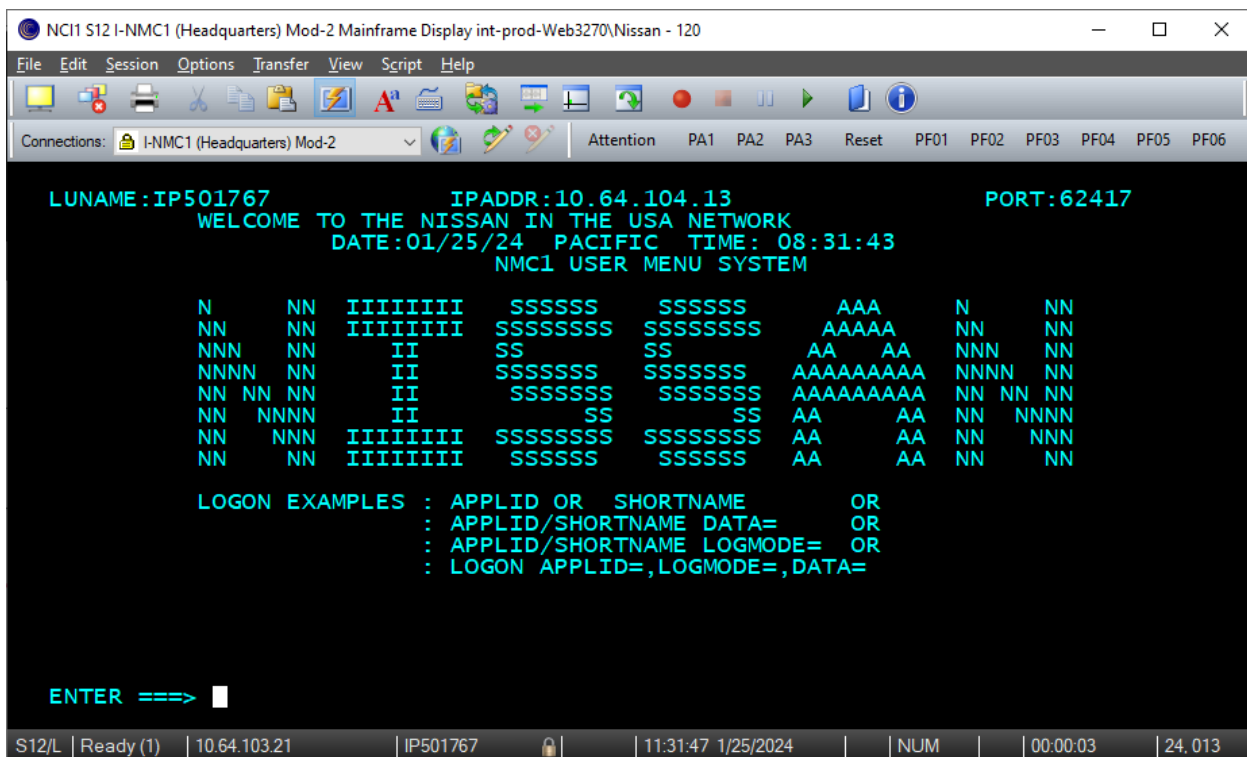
NCI1 S12 I-NMC1 (Headquarters) Mod-2 Mainframe Display int-prod-Web3270\Nissan - 120

File Edit Session Options Transfer View Script Help

Connections: I-NMC1 (Headquarters) Mod-2

Attention PA1 PA2 PA3 Reset PF01 PF02 PF03 PF04 PF05 PF06

LUNAME:IP501767 IPADDR:10.64.104.13 PORT:62417
WELCOME TO THE NISSAN IN THE USA NETWORK
DATE:01/25/24 PACIFIC TIME: 08:31:43
NMC1 USER MENU SYSTEM

N NN IIIIIIII SSSSSS SSSSSS AAA N NN
NN NN IIIIIIII SSSSSSSS SSSSSSSS AAAAA NN NN
NNN NN II SS SS AA AA NNN NN
NNNN NN II SSSSSSS SSSSSSS AAAAAAAAA NNNN NN
NN NN NN II SSSSSSS SSSSSSS AAAAAAAAA NN NN NN
NN NNNN II SS SS AA AA NN NNNN
NN NNN IIIIIIII SSSSSSSS SSSSSSSS AA AA NN NNN
NN NN IIIIIIII SSSSSS SSSSSS AA AA NN NN

LOGON EXAMPLES : APPLID OR SHORTNAME OR
: APPLID/SHORTNAME DATA= OR
: APPLID/SHORTNAME LOGMODE= OR
: LOGON APPLID=,LOGMODE=,DATA=

ENTER ===>

S12/L | Ready (1) | 10.64.103.21 | IP501767 | | 11:31:47 1/25/2024 | | NUM | | 00:00:03 | 24, 013